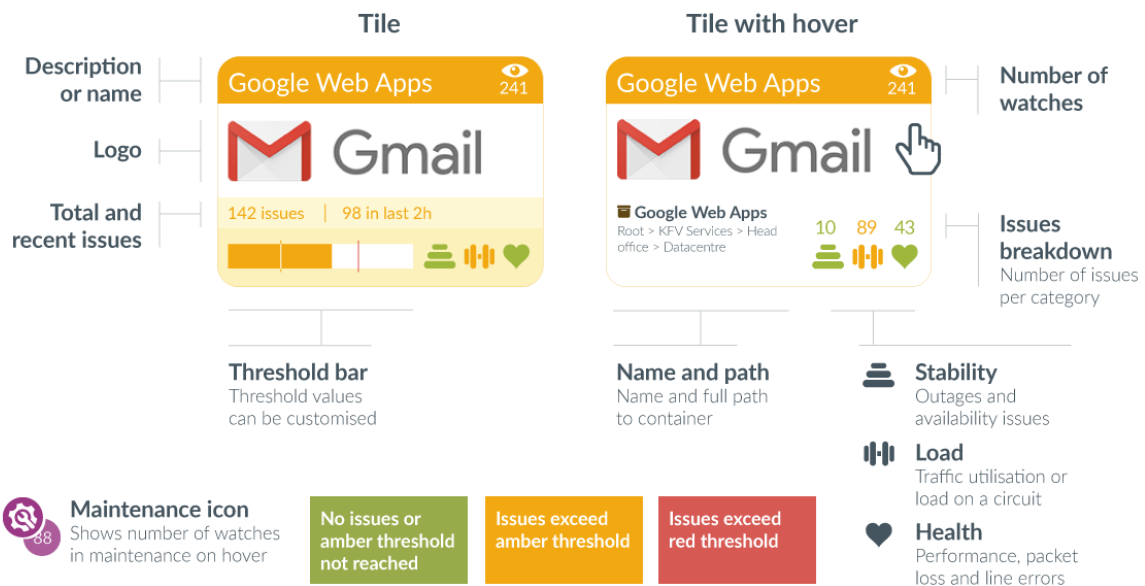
Tile

Tile with hover

Description or name

Logo

Total and recent issues

Google Web Apps
241

Gmail

142 issues | 98 in last 2h

Google Web Apps
241

Gmail

Google Web Apps
Root > KFV Services > Head office > Datacentre

10 89 43

Number of watches

Issues breakdown
Number of issues per category

Threshold bar
Threshold values can be customised

Name and path
Name and full path to container

Stability
Outages and availability issues

Load
Traffic utilisation or load on a circuit

Health
Performance, packet loss and line errors

88

Maintenance icon
Shows number of watches in maintenance on hover

No issues or amber threshold not reached

Issues exceed amber threshold

Issues exceed red threshold